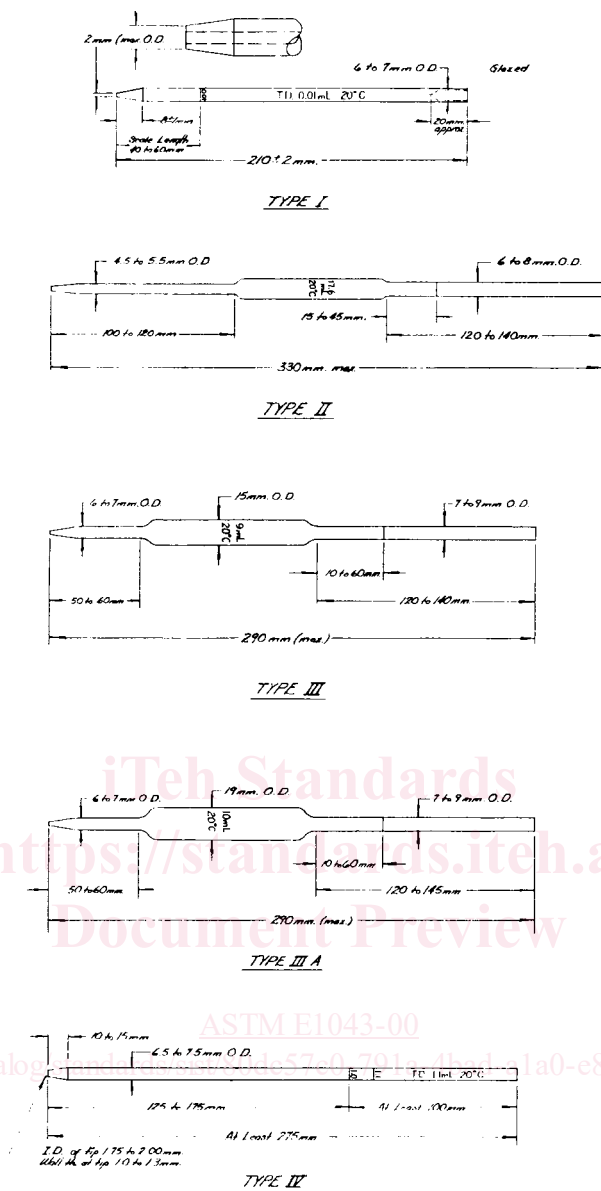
2 mm (max O.D.

6 to 7 mm O.D.

Glazed

T.D. 0.01 mL 20°C

82 mm

20 mm approx

Scale Length 40 to 60 mm

$210 \pm 2$ mm.

TYPE I

4.5 to 5.5 mm O.D.

6 to 8 mm O.D.

1 mL 20°C

15 to 45 mm.

100 to 120 mm

120 to 140 mm

330 mm. max.

TYPE II

6 to 7 mm O.D.

15 mm. O.D.

9 mL 20°C

7 to 9 mm O.D.

10 to 60 mm

50 to 60 mm

120 to 140 mm

290 mm (max.)

TYPE III

iTeh Standards

https://standards.iteh.a

Document Preview

6 to 7 mm O.D.

19 mm. O.D.

10 mL 20°C

7 to 9 mm O.D.

10 to 60 mm

50 to 60 mm

120 to 145 mm

290 mm. (max.)

TYPE III A

ASTM E1043-00

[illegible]log/standards/sist/ede57e0-791a-4bad-a1a0-e8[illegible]

10 to 15 mm

6.5 to 7.5 mm O.D.

T.D. 1 mL 20°C

175 to 175 mm

At Least 100 mm

At Least 275 mm

I.D. of tip 1.75 to 2.00 mm.
Wall th. at tip 1.0 to 1.3 mm.

TYPE IV